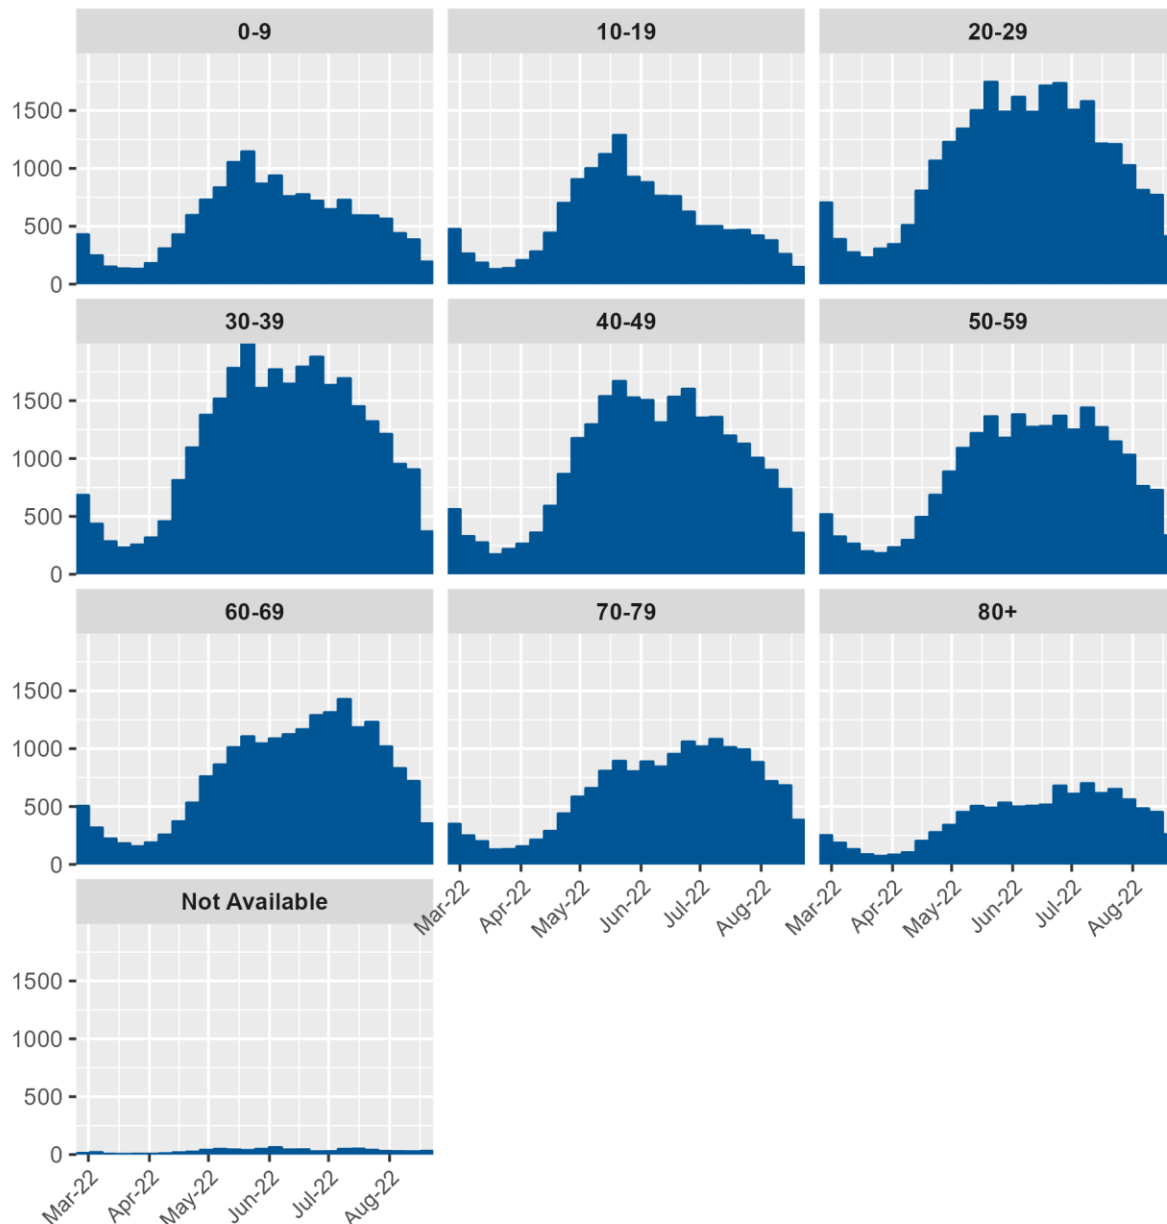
0-9

10-19

20-29

1500
1000
500
0

30-39

40-49

50-59

1500
1000
500
0

60-69

70-79

80+

1500
1000
500
0

Mar-22 Apr-22 May-22 Jun-22 Jul-22 Aug-22

Mar-22 Apr-22 May-22 Jun-22 Jul-22 Aug-22

Not Available

1500
1000
500
0

Mar-22 Apr-22 May-22 Jun-22 Jul-22 Aug-22